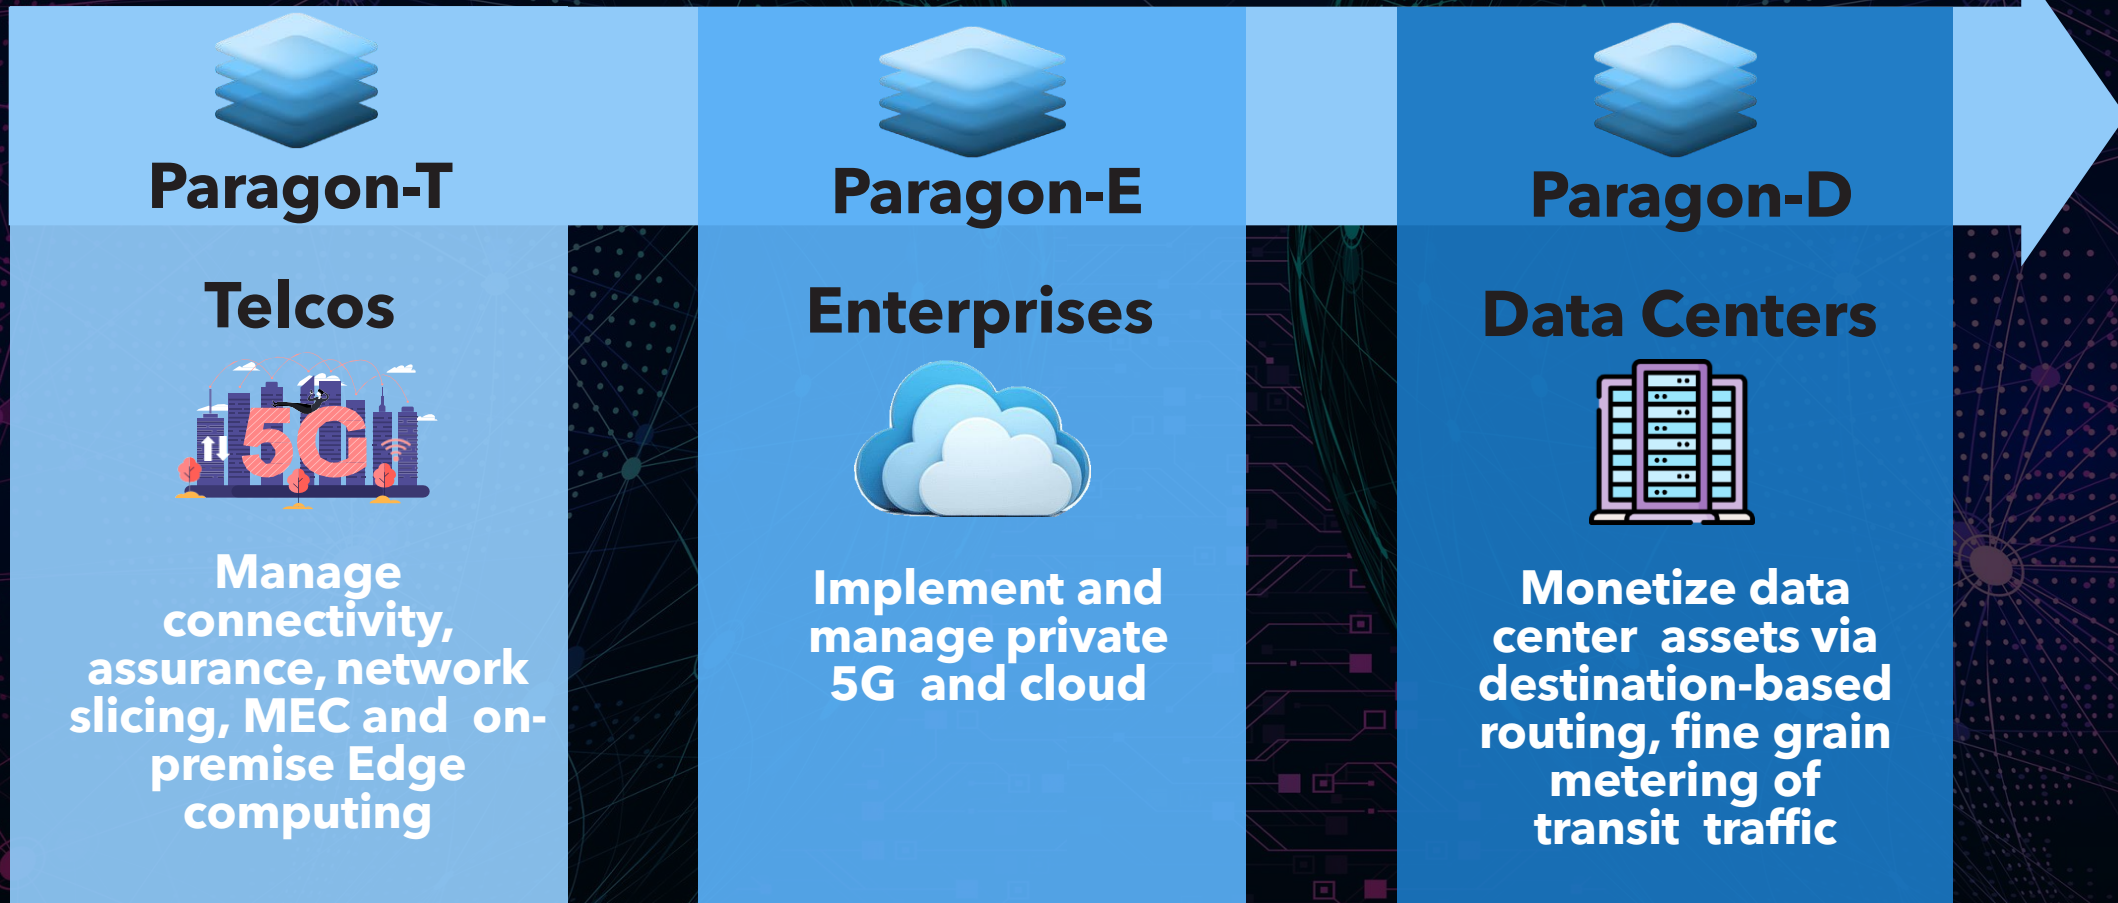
Paragon-T

Telcos

5G

Manage connectivity, assurance, network slicing, MEC and on-premise Edge computing

Paragon-E

Enterprises

Implement and manage private 5G and cloud

Paragon-D

Data Centers

Monetize data center assets via destination-based routing, fine grain metering of transit traffic